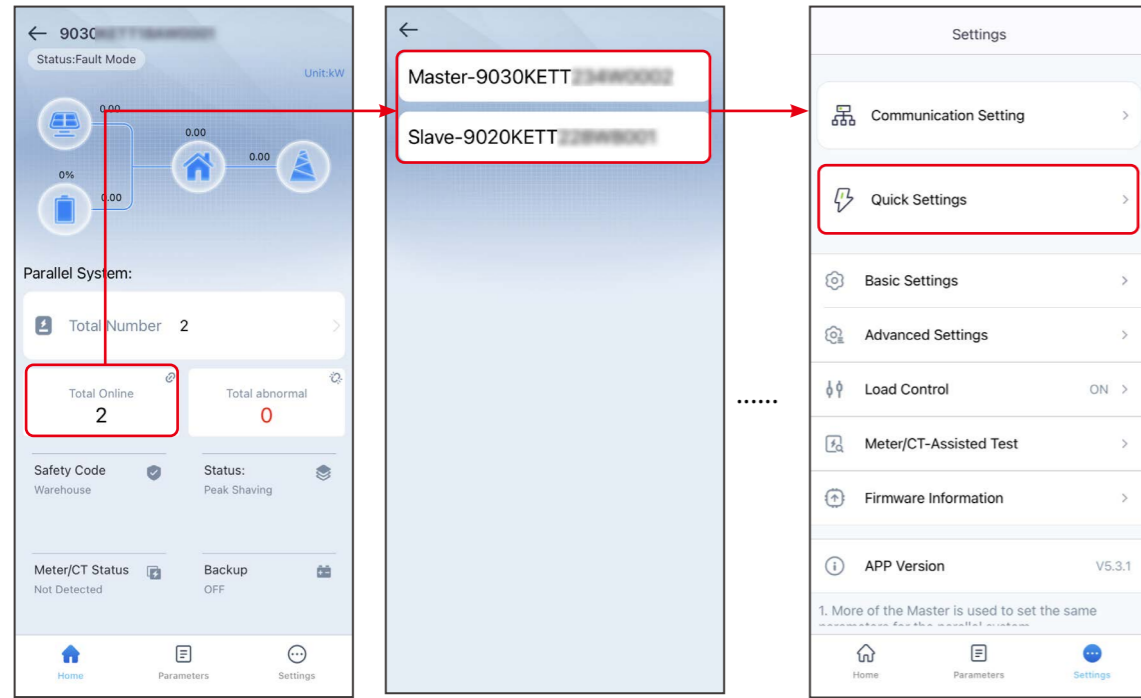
← 9030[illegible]

Status:Fault Mode

Unit:kW

0.00

0.00

0.00

0%

0.00

Parallel System:

Total Number 2

Total Online
2

Total abnormal
0

Safety Code
Warehouse

Status:
Peak Shaving

Meter/CT Status
Not Detected

Backup
OFF

Home Parameters Settings

←

Master-9030KETT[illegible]

Slave-9020KETT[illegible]

......

Settings

Communication Setting

Quick Settings

Basic Settings

Advanced Settings

Load Control ON

Meter/CT-Assisted Test

Firmware Information

APP Version V5.3.1

1. More of the Master is used to set the same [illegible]

Home Parameters Settings